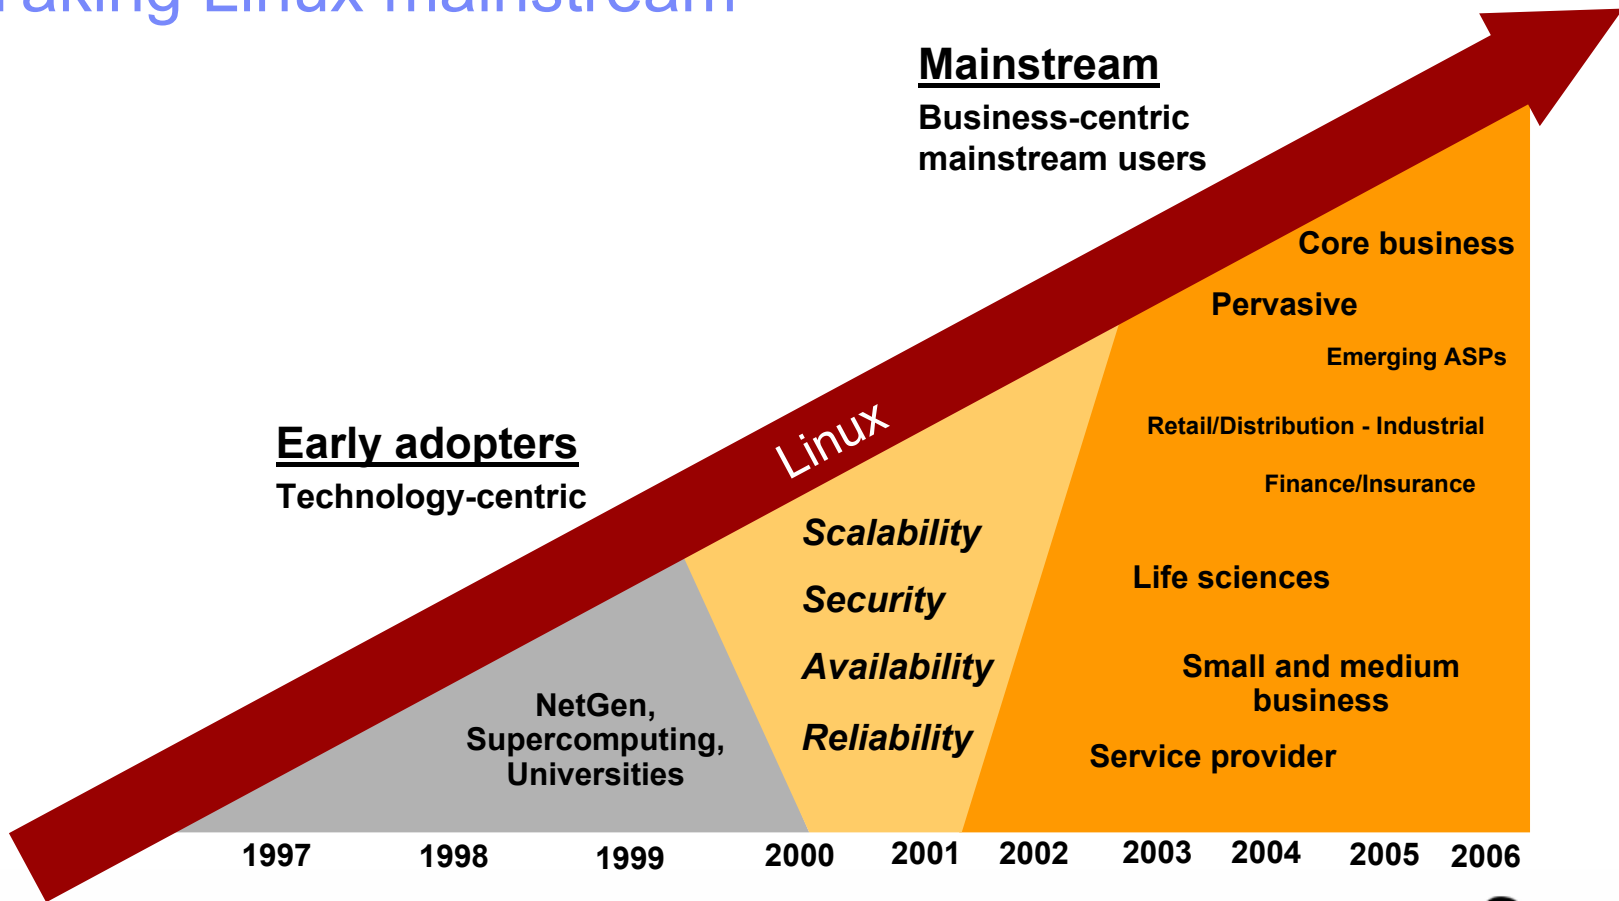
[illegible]aking Linux mainstream

Mainstream
Business-centric mainstream users

Core business
Pervasive
Emerging ASPs
Retail/Distribution - Industrial
Finance/Insurance

Early adopters
Technology-centric

Linux

Scalability
Security
Availability
Reliability

Life sciences
Small and medium business
Service provider

NetGen, Supercomputing, Universities

1997 1998 1999 2000 2001 2002 2003 2004 2005 2006